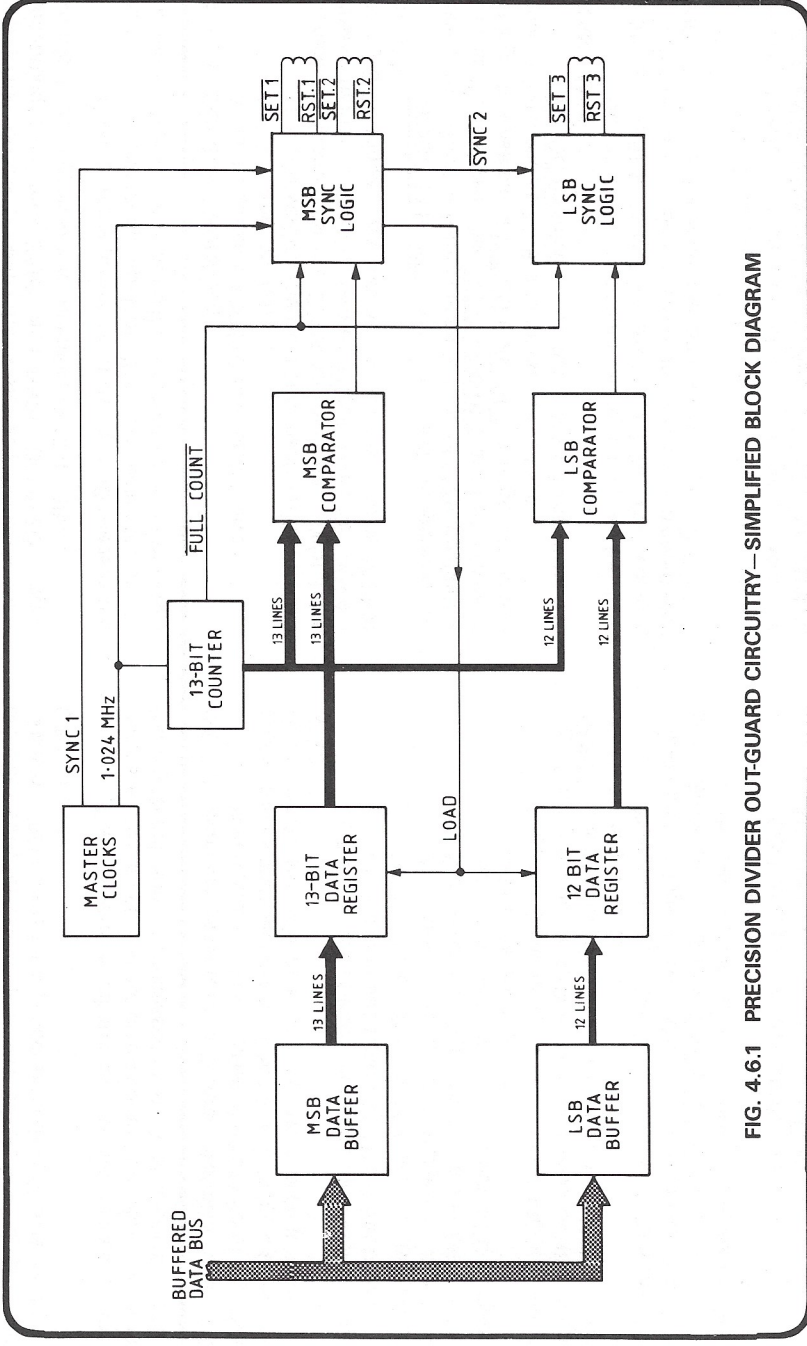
BUFFERED DATA BUS

MSB DATA BUFFER

13 LINES

13-BIT DATA REGISTER

MASTER CLOCKS

SYNC 1

1·024 MHz

13-BIT COUNTER

$\overline{\text{FULL COUNT}}$

13 LINES

13 LINES

MSB COMPARATOR

MSB SYNC LOGIC

$\overline{\text{SET 1}}$

RST.1

$\overline{\text{SET 2}}$

RST.2

$\overline{\text{SYNC 2}}$

LOAD

LSB DATA BUFFER

12 LINES

12 BIT DATA REGISTER

12 LINES

12 LINES

LSB COMPARATOR

LSB SYNC LOGIC

$\overline{\text{SET 3}}$

RST 3

FIG. 4.6.1 PRECISION DIVIDER OUT-GUARD CIRCUITRY—SIMPLIFIED BLOCK DIAGRAM